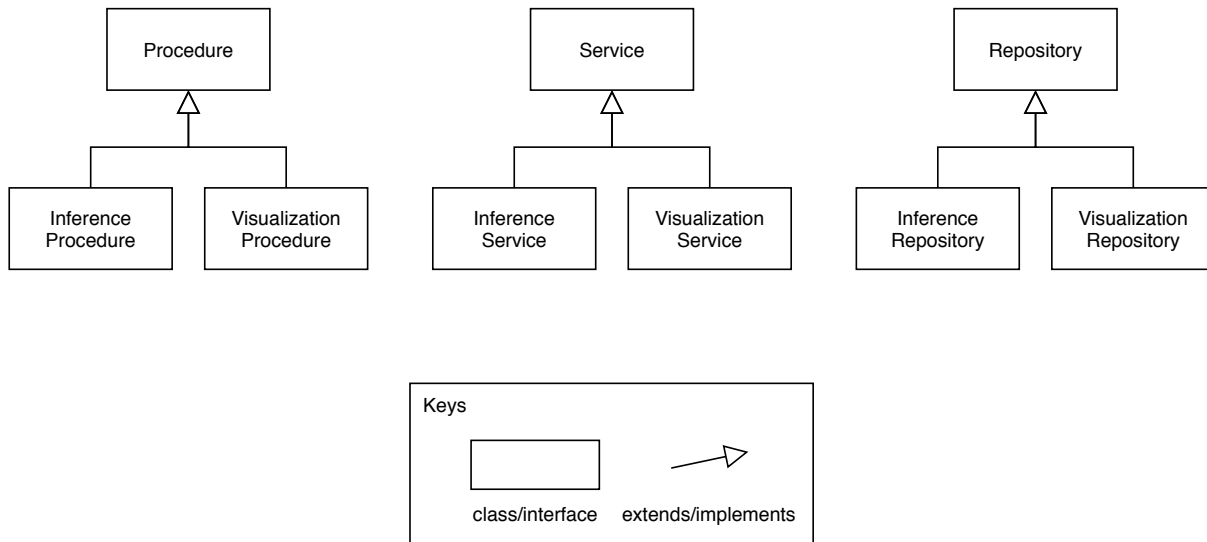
Procedure

Inference Procedure

Visualization Procedure

Service

Inference Service

Visualization Service

Repository

Inference Repository

Visualization Repository

Keys

class/interface

extends/implements